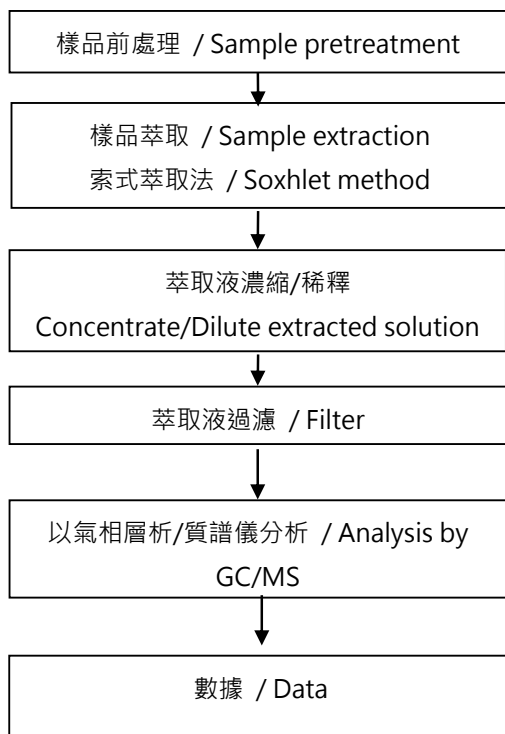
樣品前處理 / Sample pretreatment

樣品萃取 / Sample extraction
索式萃取法 / Soxhlet method

萃取液濃縮/稀釋
Concentrate/Dilute extracted solution

萃取液過濾 / Filter

以氣相層析/質譜儀分析 / Analysis by GC/MS

數據 / Data